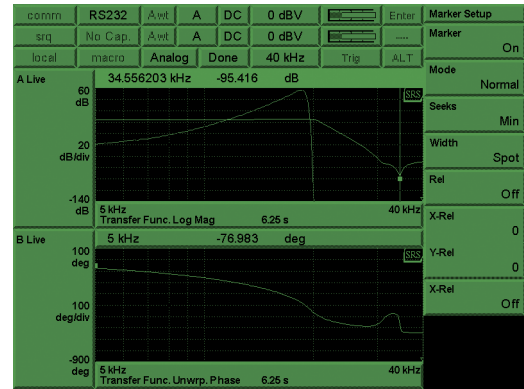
comm RS232 Awt A DC 0 dBV Enter
srq No Cap. Awt A DC 0 dBV ....
local macro Analog Done 40 kHz Trig ALT

Marker Setup
Marker
On
Mode
Normal
Seeks
Min
Width
Spot
Rel
Off
X-Rel
0
Y-Rel
0
X-Rel
Off

A Live 34.556203 kHz -95.416 dB
60
dB
20
dB/div
-140
dB
SRS
5 kHz
Transfer Func. Log Mag 6.25 s
40 kHz

B Live 5 kHz -76.983 deg
100
deg
100
deg/div
-900
deg
SRS
5 kHz
Transfer Func. Unwrp. Phase 6.25 s
40 kHz